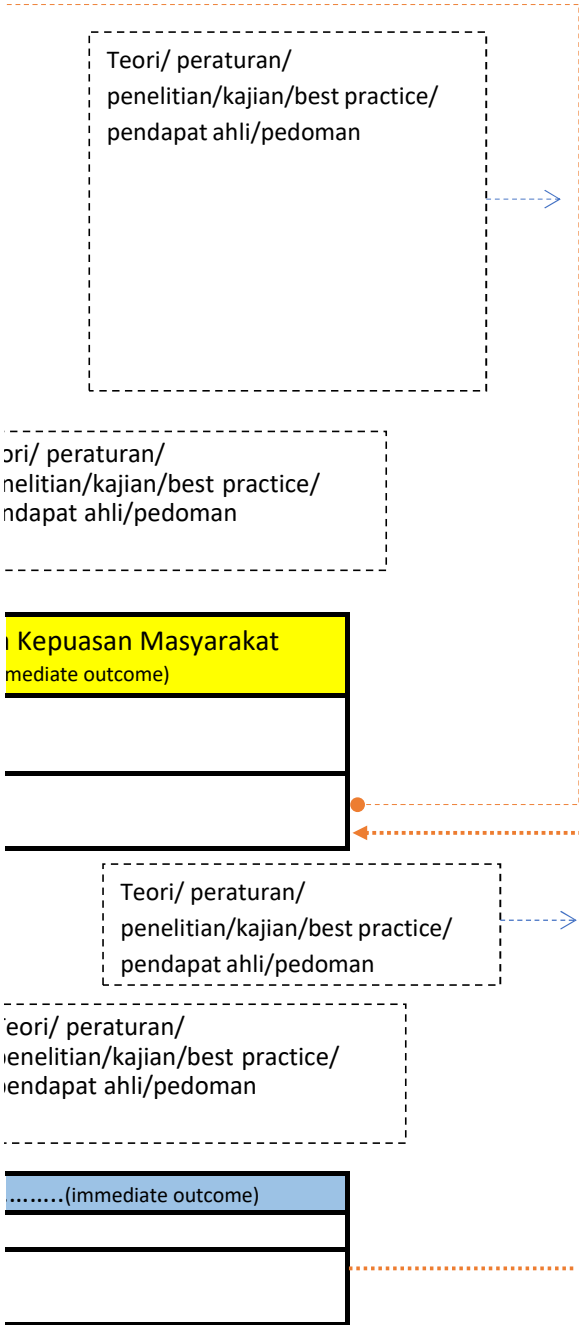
Teori/ peraturan/ penelitian/kajian/best practice/ pendapat ahli/pedoman

ori/ peraturan/ nelitian/kajian/best practice/ ndapat ahli/pedoman

Kepuasan Masyarakat
mediate outcome)

Teori/ peraturan/ penelitian/kajian/best practice/ pendapat ahli/pedoman

eori/ peraturan/ enelitian/kajian/best practice/ endapat ahli/pedoman

........(immediate outcome)